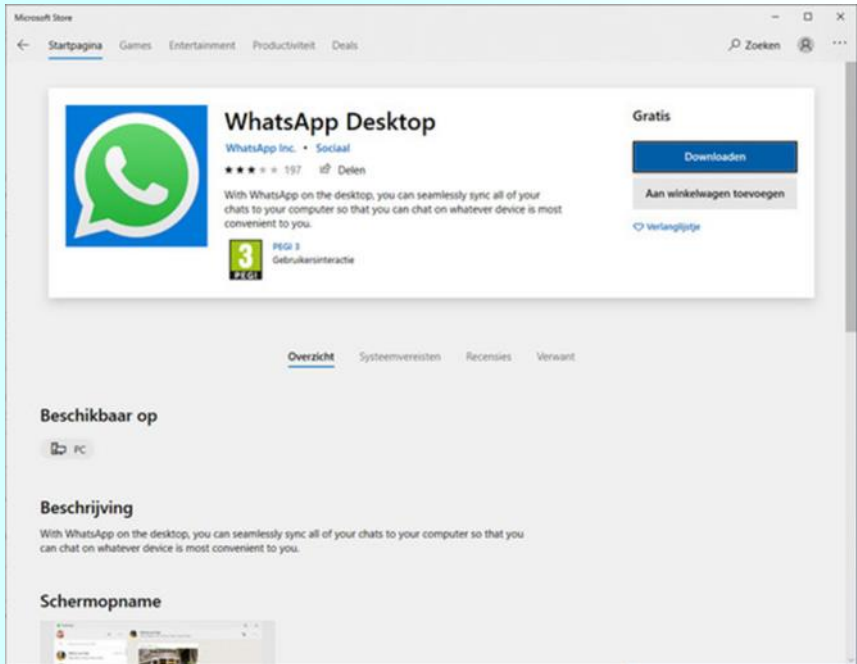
Microsoft Store

Startpagina Games Entertainment Productiviteit Deals

Zoeken

WhatsApp Desktop

WhatsApp Inc. • Sociaal

★★★ 197 Delen

With WhatsApp on the desktop, you can seamlessly sync all of your chats to your computer so that you can chat on whatever device is most convenient to you.

3 PEGI

PEGI 3
Gebruikersinteractie

Gratis

Downloaden

Aan winkelwagen toevoegen

Verlanglijstje

Overzicht Systeemvereisten Recensies Verwant

Beschikbaar op

PC

Beschrijving

With WhatsApp on the desktop, you can seamlessly sync all of your chats to your computer so that you can chat on whatever device is most convenient to you.

Schermopname